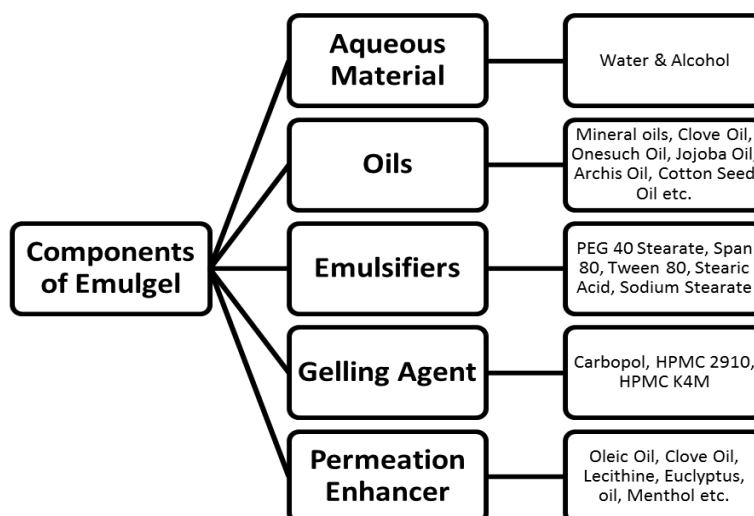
Components of Emulgel

Aqueous Material

Water & Alcohol

Oils

Mineral oils, Clove Oil, Onesuch Oil, Jojoba Oil, Archis Oil, Cotton Seed Oil etc.

Emulsifiers

PEG 40 Stearate, Span 80, Tween 80, Stearic Acid, Sodium Stearate

Gelling Agent

Carbopol, HPMC 2910, HPMC K4M

Permeation Enhancer

Oleic Oil, Clove Oil, Lecithine, Euclyptus, oil, Menthol etc.